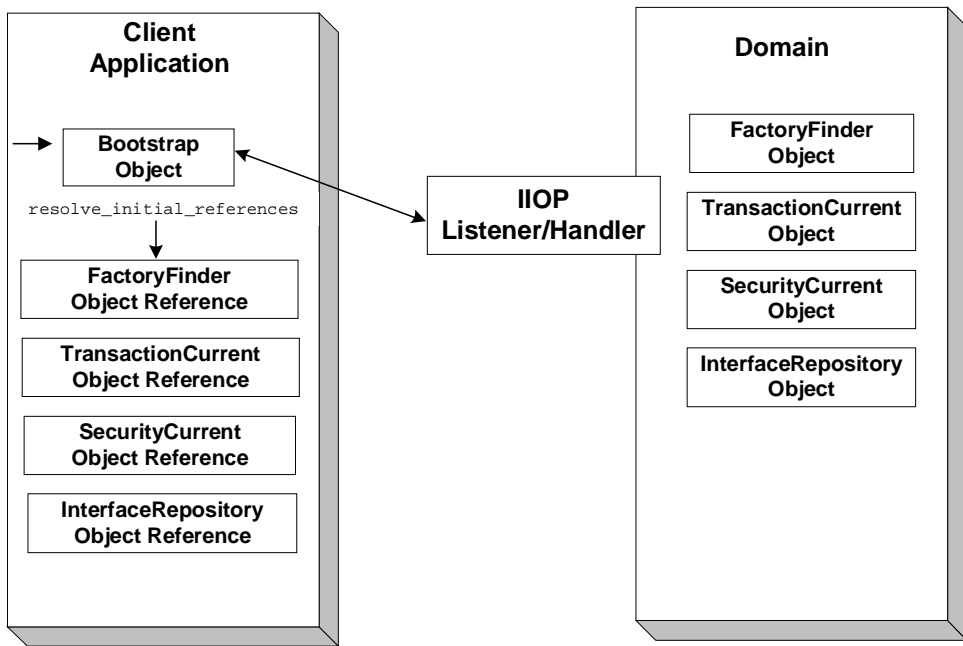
Client Application

Bootstrap Object

resolve_initial_references

FactoryFinder Object Reference

TransactionCurrent Object Reference

SecurityCurrent Object Reference

InterfaceRepository Object Reference

IIOP Listener/Handler

Domain

FactoryFinder Object

TransactionCurrent Object

SecurityCurrent Object

InterfaceRepository Object